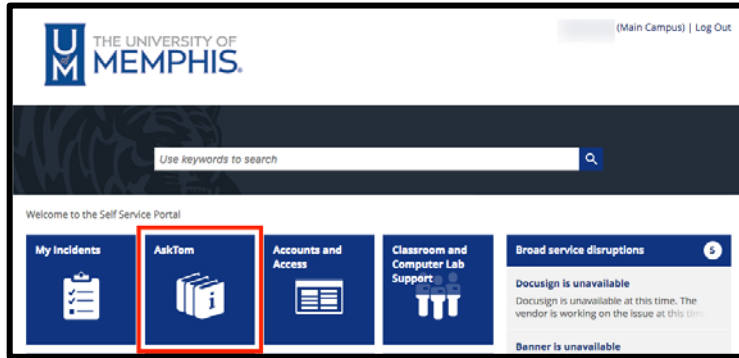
THE UNIVERSITY OF MEMPHIS.

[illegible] (Main Campus) | Log Out

Use keywords to search

Welcome to the Self Service Portal

My Incidents

AskTom

Accounts and Access

Classroom and Computer Lab Support

Broad service disruptions 5

Docusign is unavailable

Docusign is unavailable at this time. The vendor is working on the issue at this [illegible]

Banner is unavailable